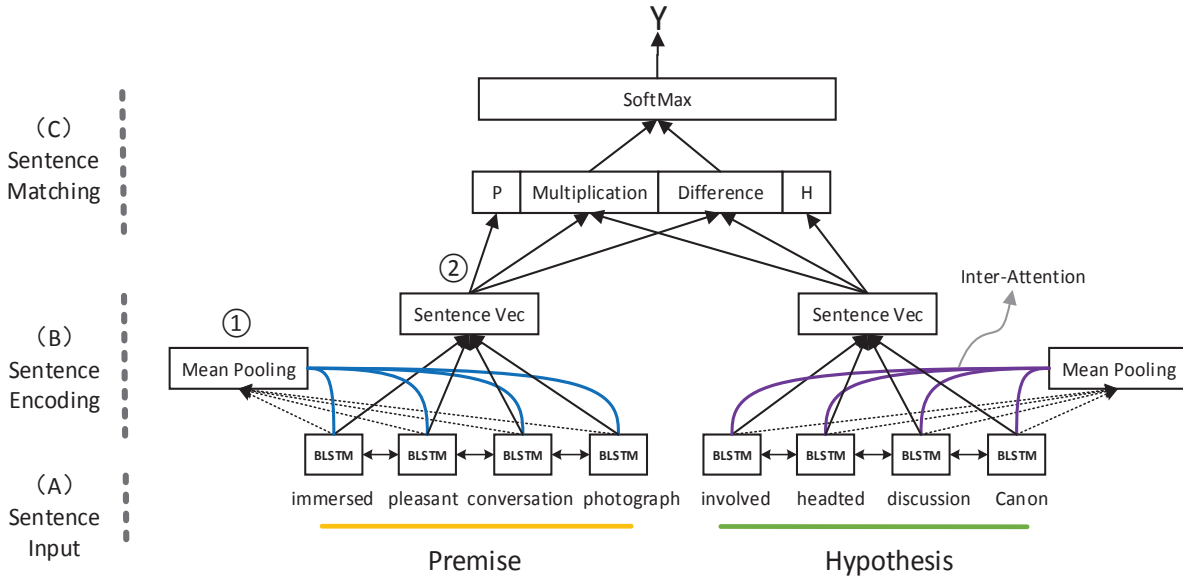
Y

SoftMax

（C）
Sentence
Matching

P | Multiplication | Difference | H

②

Inter-Attention

（B）
Sentence
Encoding

①

Sentence Vec

Sentence Vec

Mean Pooling

Mean Pooling

BLSTM BLSTM BLSTM BLSTM

BLSTM BLSTM BLSTM BLSTM

（A）
Sentence
Input

immersed pleasant conversation photograph

involved headted discussion Canon

Premise

Hypothesis